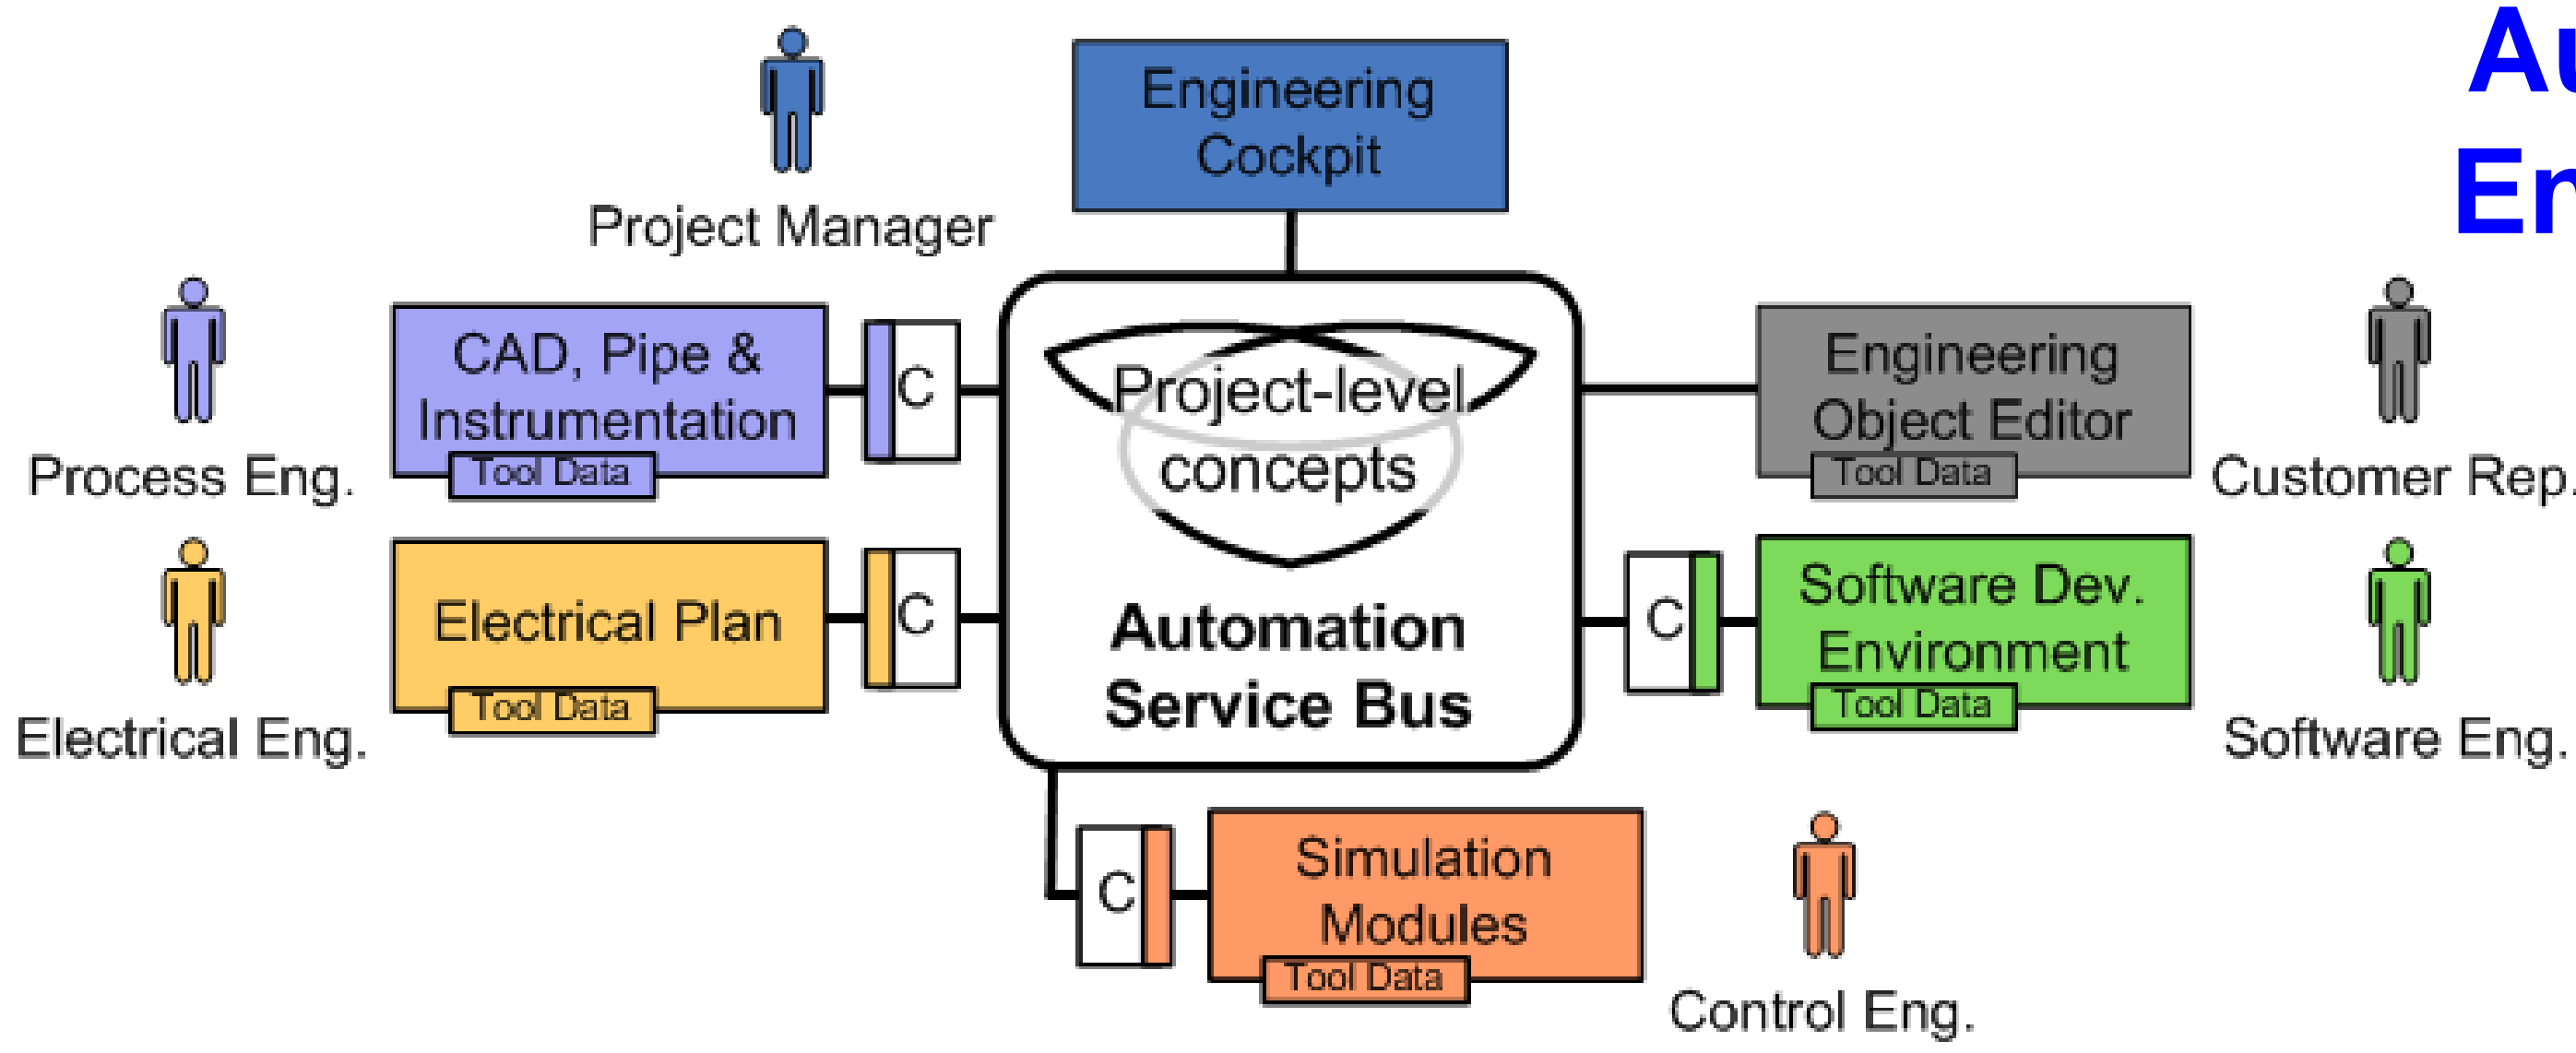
Au
En

Project Manager

Engineering Cockpit

Process Eng.

CAD, Pipe & Instrumentation

Tool Data

C

Project-level concepts

Automation Service Bus

Engineering Object Editor

Tool Data

Customer Rep.

Electrical Eng.

Electrical Plan

Tool Data

C

C

Software Dev. Environment

Tool Data

Software Eng.

C

Simulation Modules

Tool Data

Control Eng.